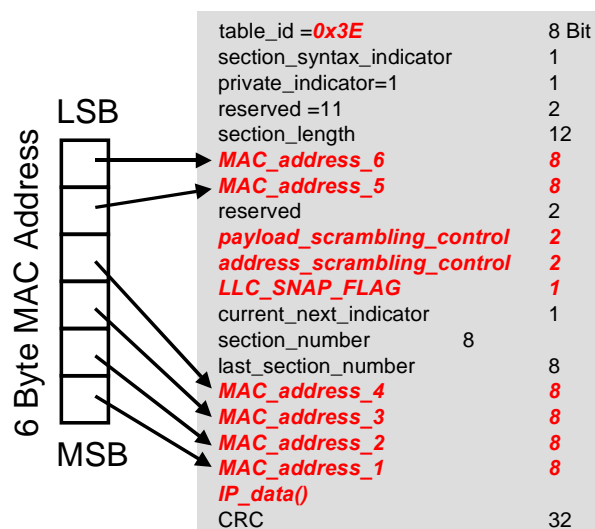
6 Byte MAC Address

LSB

MSB

| | |
|---|---|
| table_id =0x3E | 8 Bit |
| section_syntax_indicator | 1 |
| private_indicator=1 | 1 |
| reserved =11 | 2 |
| section_length | 12 |
| MAC_address_6 | 8 |
| MAC_address_5 | 8 |
| reserved | 2 |
| payload_scrambling_control | 2 |
| address_scrambling_control | 2 |
| LLC_SNAP_FLAG | 1 |
| current_next_indicator | 1 |
| section_number | 8 |
| last_section_number | 8 |
| MAC_address_4 | 8 |
| MAC_address_3 | 8 |
| MAC_address_2 | 8 |
| MAC_address_1 | 8 |
| IP_data() | |
| CRC | 32 |